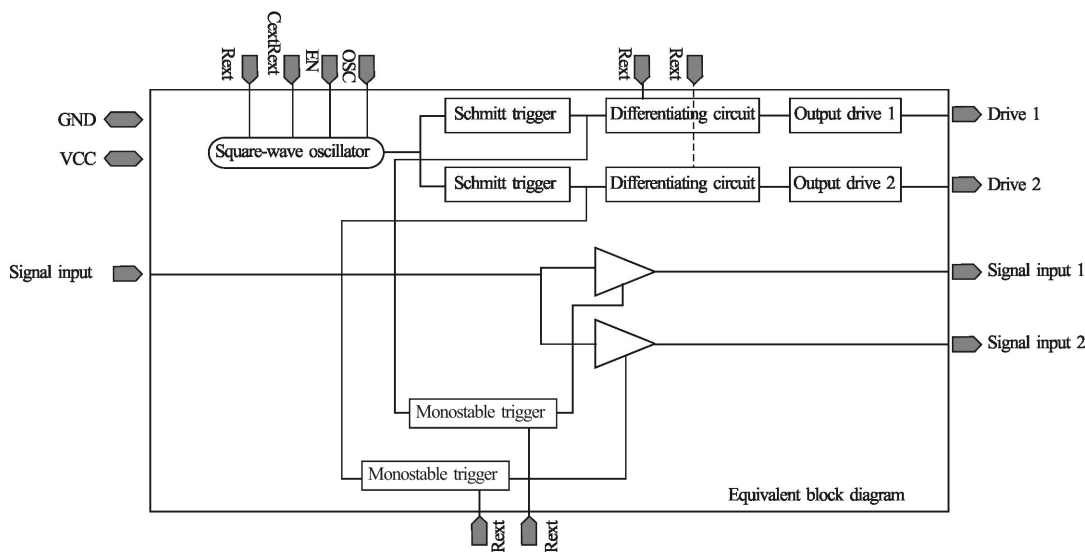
Rext
CextRext
EN
OSC
Rext
Rext
GND
VCC
Square-wave oscillator
Schmitt trigger
Differentiating circuit
Output drive 1
Drive 1
Schmitt trigger
Differentiating circuit
Output drive 2
Drive 2
Signal input
Signal input 1
Signal input 2
Monostable trigger
Monostable trigger
Equivalent block diagram
Rext
Rext